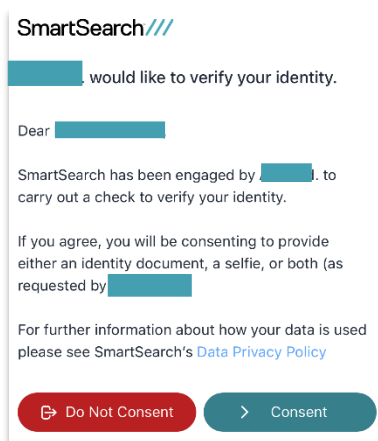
SmartSearch///

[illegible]. would like to verify your identity.

Dear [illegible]

SmartSearch has been engaged by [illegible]d. to carry out a check to verify your identity.

If you agree, you will be consenting to provide either an identity document, a selfie, or both (as requested by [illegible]

For further information about how your data is used please see SmartSearch's Data Privacy Policy

Do Not Consent

Consent